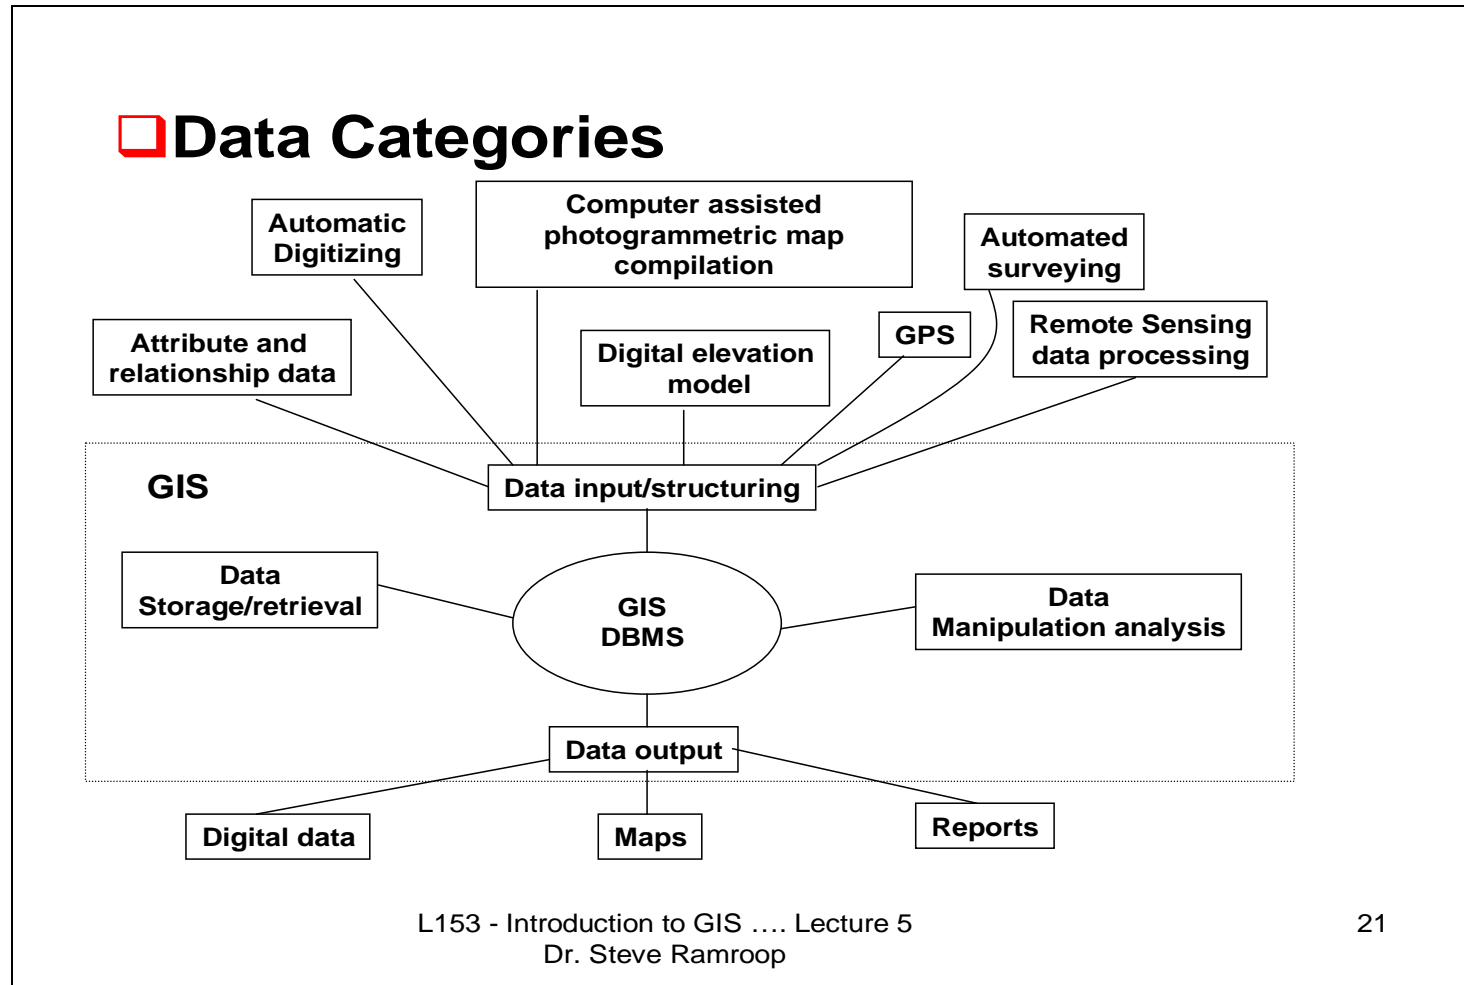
❑Data Categories

Automatic Digitizing

Computer assisted photogrammetric map compilation

Automated surveying

Attribute and relationship data

Digital elevation model

GPS

Remote Sensing data processing

GIS

Data input/structuring

Data Storage/retrieval

GIS DBMS

Data Manipulation analysis

Data output

Digital data

Maps

Reports

L153 - Introduction to GIS …. Lecture 5
Dr. Steve Ramroop

21